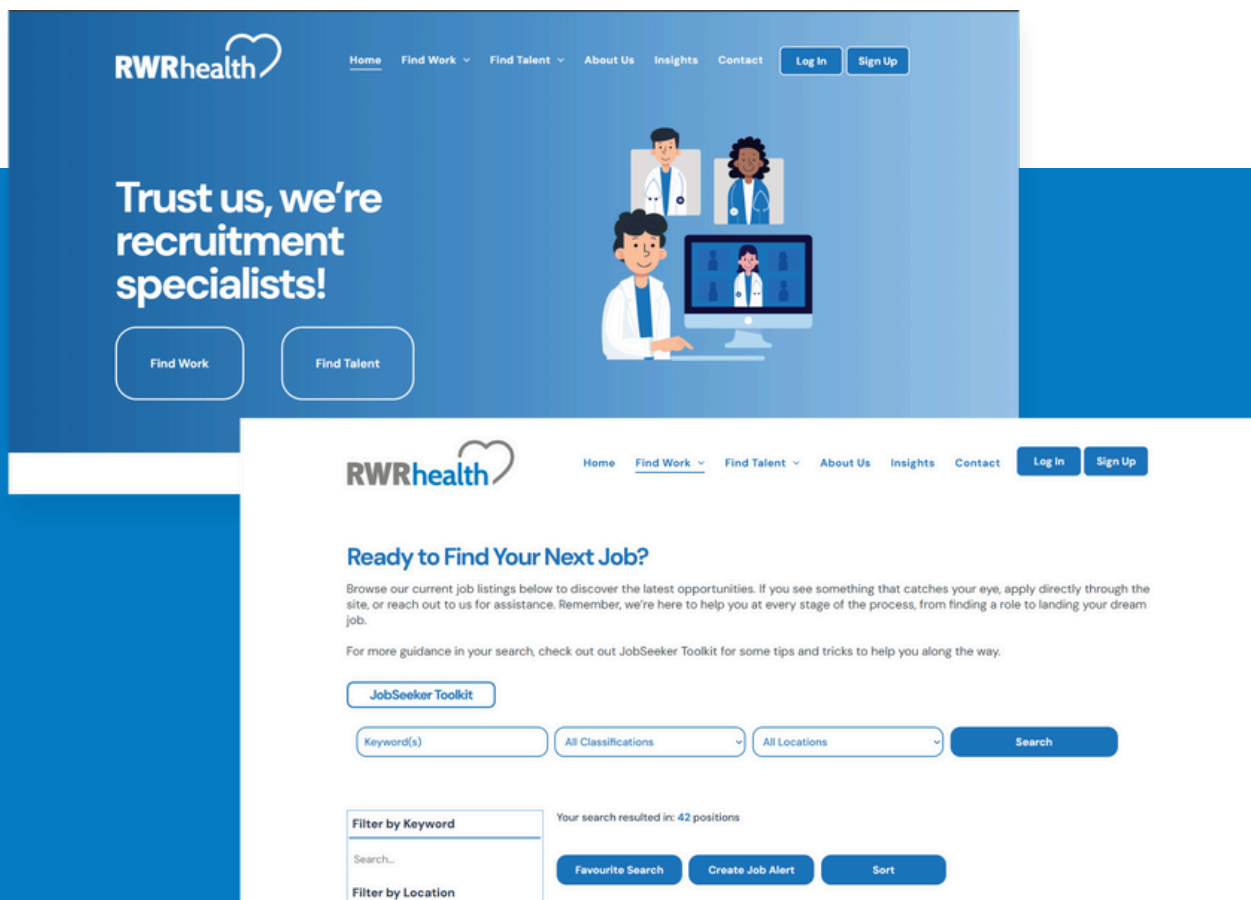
RWRhealth

Home Find Work Find Talent About Us Insights Contact Log In Sign Up

Trust us, we're recruitment specialists!

Find Work Find Talent

RWRhealth

Home Find Work Find Talent About Us Insights Contact Log In Sign Up

Ready to Find Your Next Job?

Browse our current job listings below to discover the latest opportunities. If you see something that catches your eye, apply directly through the site, or reach out to us for assistance. Remember, we're here to help you at every stage of the process, from finding a role to landing your dream job.

For more guidance in your search, check out out JobSeeker Toolkit for some tips and tricks to help you along the way.

JobSeeker Toolkit

Keyword(s) All Classifications All Locations Search

Filter by Keyword

Search...

Filter by Location

Your search resulted in: 42 positions

Favourite Search Create Job Alert Sort